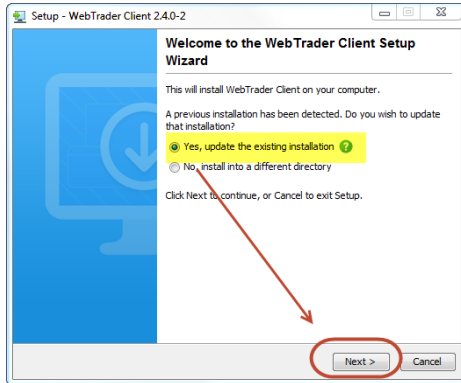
Setup - WebTrader Client 2.4.0-2

Welcome to the WebTrader Client Setup Wizard

This will install WebTrader Client on your computer.

A previous installation has been detected. Do you wish to update that installation?

Yes, update the existing installation

No, install into a different directory

Click Next to continue, or Cancel to exit Setup.

Next >

Cancel